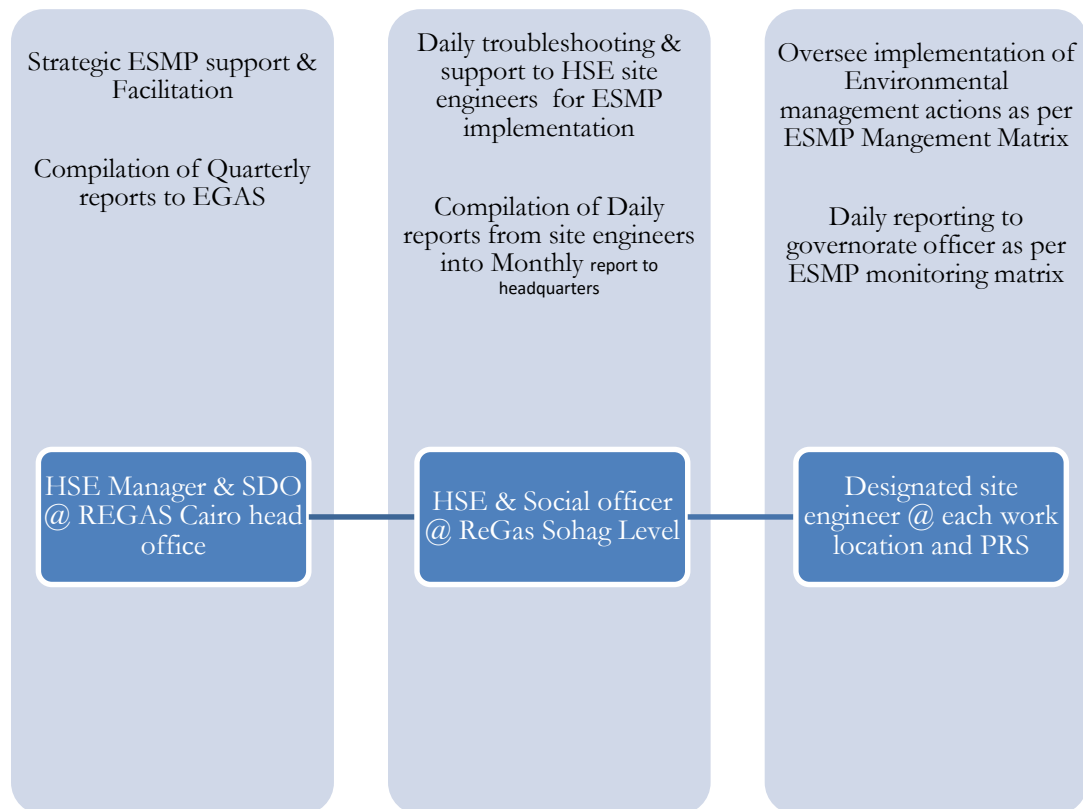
Strategic ESMP support & Facilitation

Compilation of Quarterly reports to EGAS

HSE Manager & SDO @ REGAS Cairo head office

Daily troubleshooting & support to HSE site engineers for ESMP implementation

Compilation of Daily reports from site engineers into Monthly report to headquarters

HSE & Social officer @ ReGas Sohag Level

Oversee implementation of Environmental management actions as per ESMP Mangement Matrix

Daily reporting to governorate officer as per ESMP monitoring matrix

Designated site engineer @ each work location and PRS